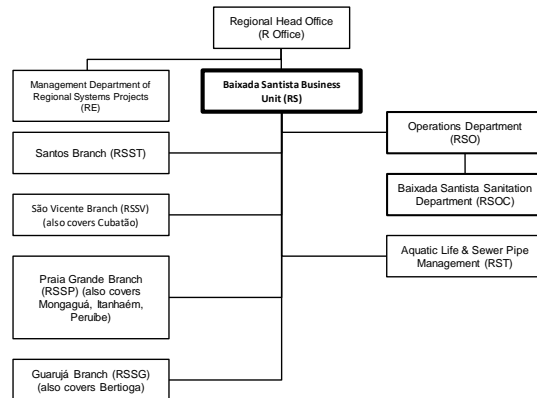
Regional Head Office
(R Office)

Management Department of Regional Systems Projects (RE)

Baixada Santista Business Unit (RS)

Santos Branch (RSST)

Operations Department (RSO)

Baixada Santista Sanitation Department (RSOC)

São Vicente Branch (RSSV) (also covers Cubatão)

Aquatic Life & Sewer Pipe Management (RST)

Praia Grande Branch (RSSP) (also covers Mongaguá, Itanhaém, Peruibe)

Guarujá Branch (RSSG) (also covers Bertioga)